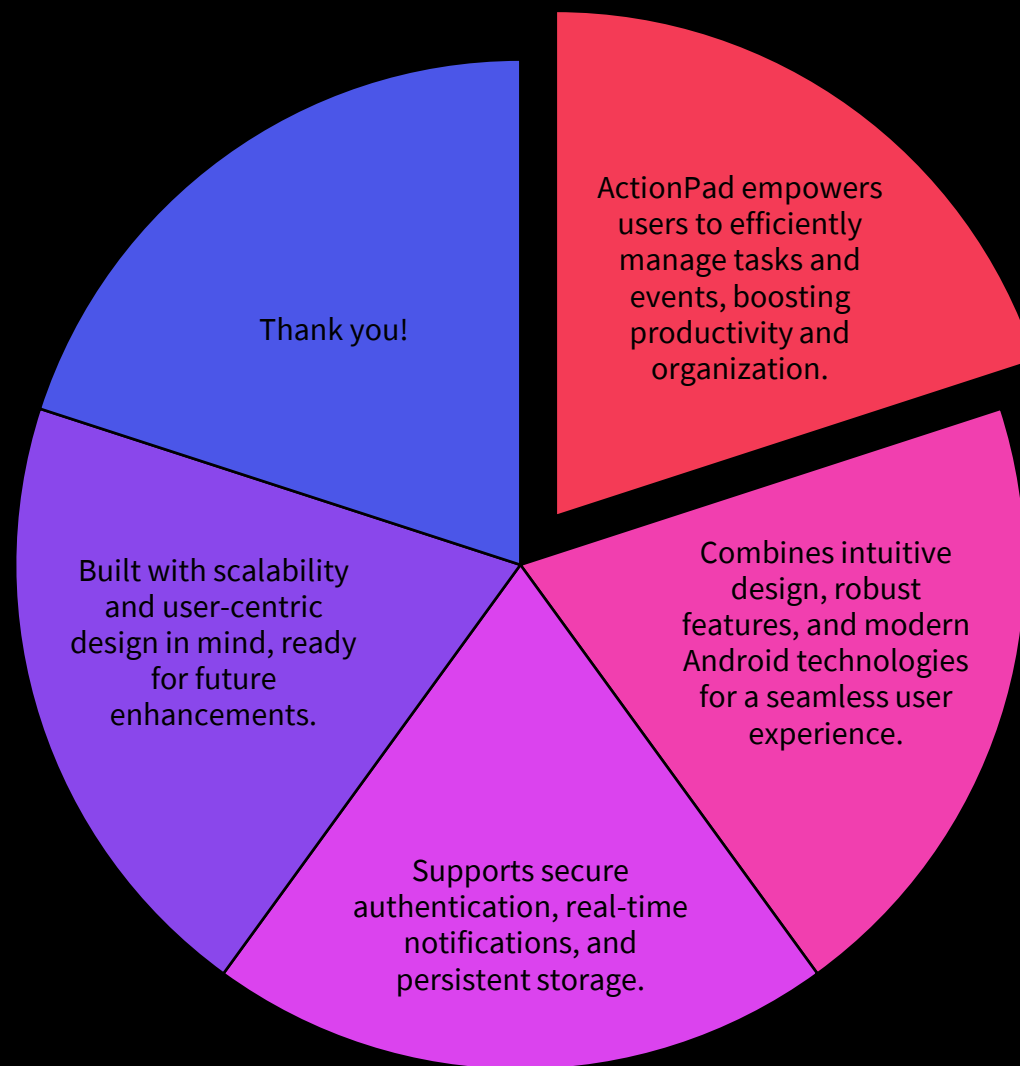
ActionPad empowers users to efficiently manage tasks and events, boosting productivity and organization.

Combines intuitive design, robust features, and modern Android technologies for a seamless user experience.

Supports secure authentication, real-time notifications, and persistent storage.

Built with scalability and user-centric design in mind, ready for future enhancements.

Thank you!